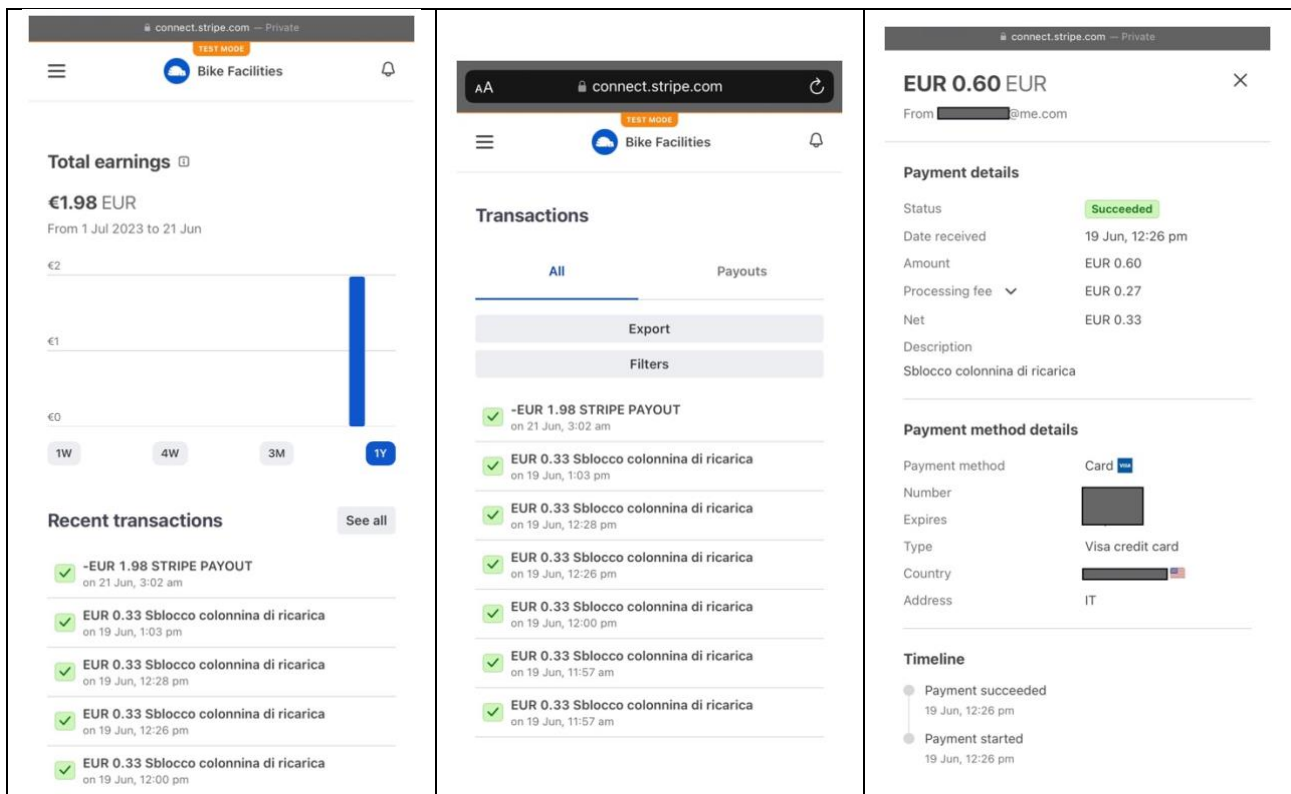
connect.stripe.com — Private
TEST MODE
Bike Facilities

Total earnings

€1.98 EUR
From 1 Jul 2023 to 21 Jun

€2
€1
€0

1W 4W 3M 1Y

Recent transactions See all

-EUR 1.98 STRIPE PAYOUT
on 21 Jun, 3:02 am
EUR 0.33 Sblocco colonnina di ricarica
on 19 Jun, 1:03 pm
EUR 0.33 Sblocco colonnina di ricarica
on 19 Jun, 12:28 pm
EUR 0.33 Sblocco colonnina di ricarica
on 19 Jun, 12:26 pm
EUR 0.33 Sblocco colonnina di ricarica
on 19 Jun, 12:00 pm

AA connect.stripe.com
TEST MODE
Bike Facilities

Transactions

All Payouts

Export
Filters

-EUR 1.98 STRIPE PAYOUT
on 21 Jun, 3:02 am
EUR 0.33 Sblocco colonnina di ricarica
on 19 Jun, 1:03 pm
EUR 0.33 Sblocco colonnina di ricarica
on 19 Jun, 12:28 pm
EUR 0.33 Sblocco colonnina di ricarica
on 19 Jun, 12:26 pm
EUR 0.33 Sblocco colonnina di ricarica
on 19 Jun, 12:00 pm
EUR 0.33 Sblocco colonnina di ricarica
on 19 Jun, 11:57 am
EUR 0.33 Sblocco colonnina di ricarica
on 19 Jun, 11:57 am

connect.stripe.com — Private
EUR 0.60 EUR
From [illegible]@me.com

Payment details
Status Succeeded
Date received 19 Jun, 12:26 pm
Amount EUR 0.60
Processing fee EUR 0.27
Net EUR 0.33
Description
Sblocco colonnina di ricarica

Payment method details
Payment method Card VISA
Number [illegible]
Expires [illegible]
Type Visa credit card
Country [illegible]
Address IT

Timeline
Payment succeeded
19 Jun, 12:26 pm
Payment started
19 Jun, 12:26 pm